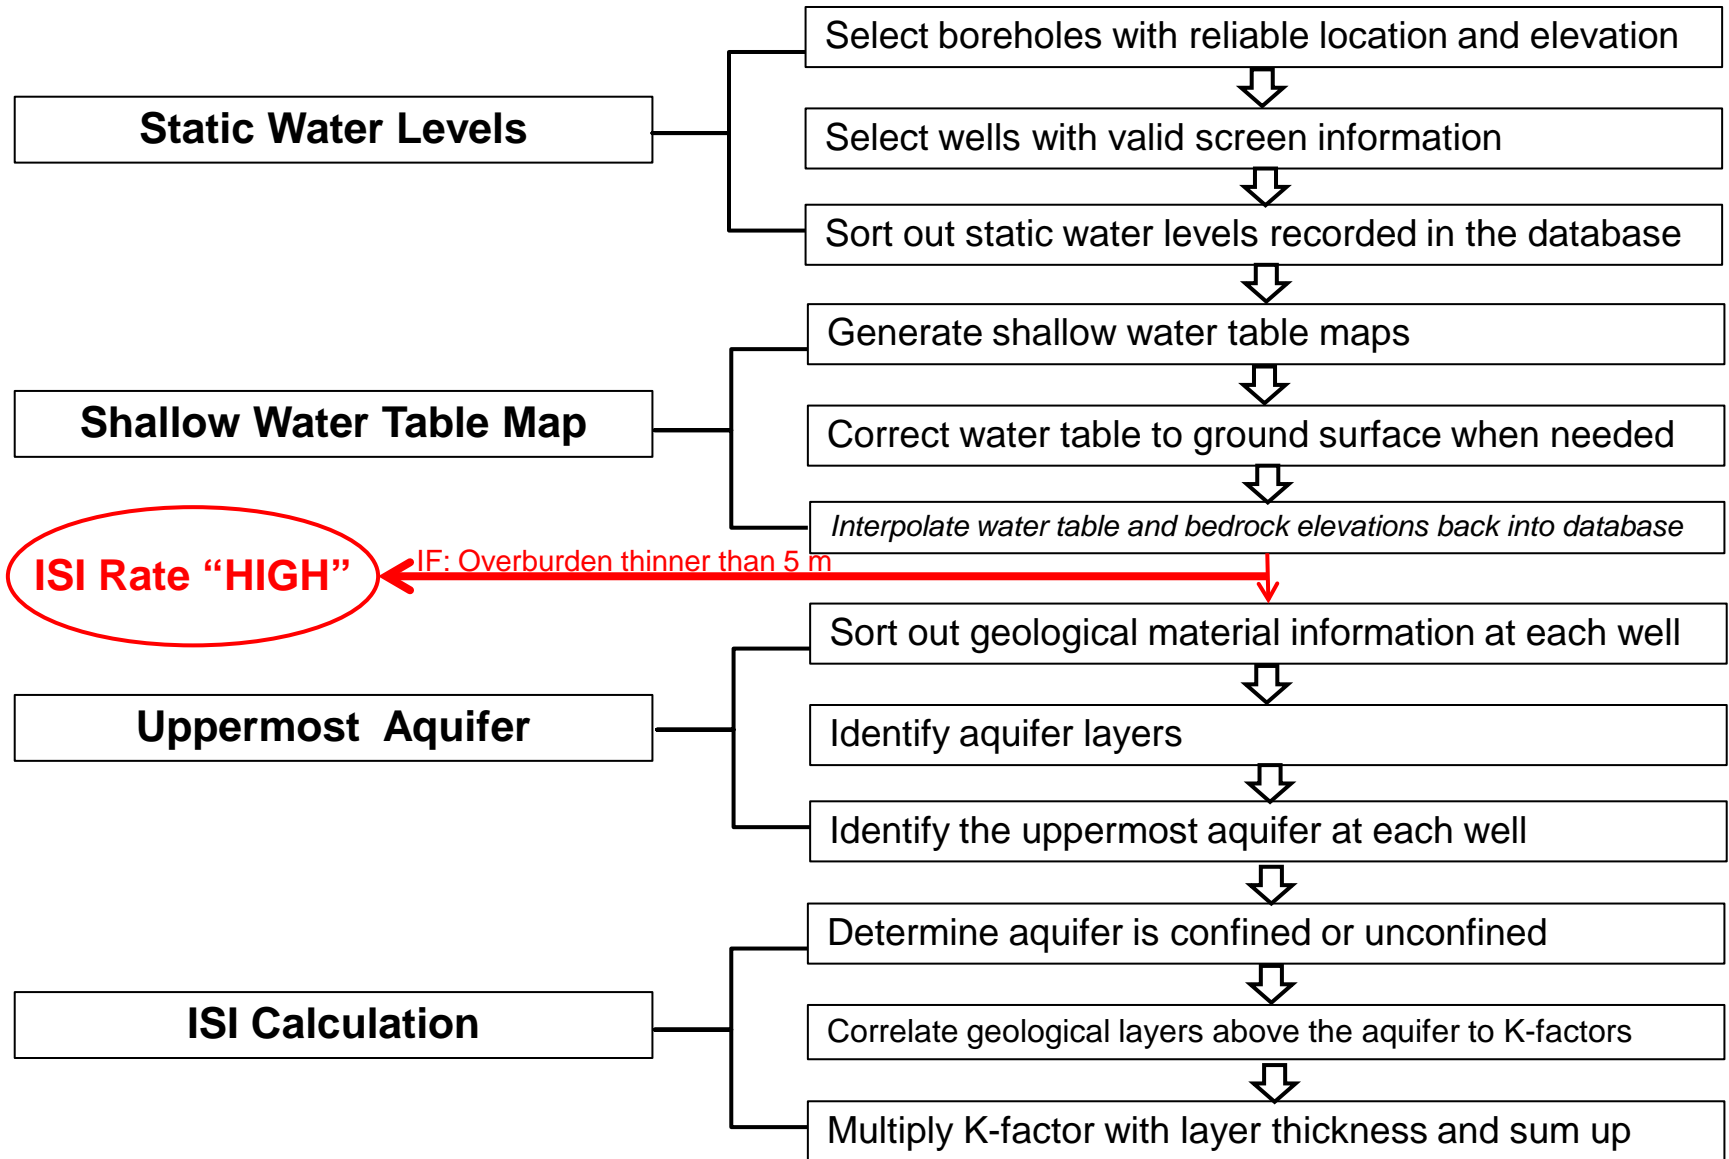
Static Water Levels

Select boreholes with reliable location and elevation

Select wells with valid screen information

Sort out static water levels recorded in the database

Shallow Water Table Map

Generate shallow water table maps

Correct water table to ground surface when needed

*Interpolate water table and bedrock elevations back into database*

ISI Rate “HIGH”

IF: Overburden thinner than 5 m

Uppermost Aquifer

Sort out geological material information at each well

Identify aquifer layers

Identify the uppermost aquifer at each well

ISI Calculation

Determine aquifer is confined or unconfined

Correlate geological layers above the aquifer to K-factors

Multiply K-factor with layer thickness and sum up